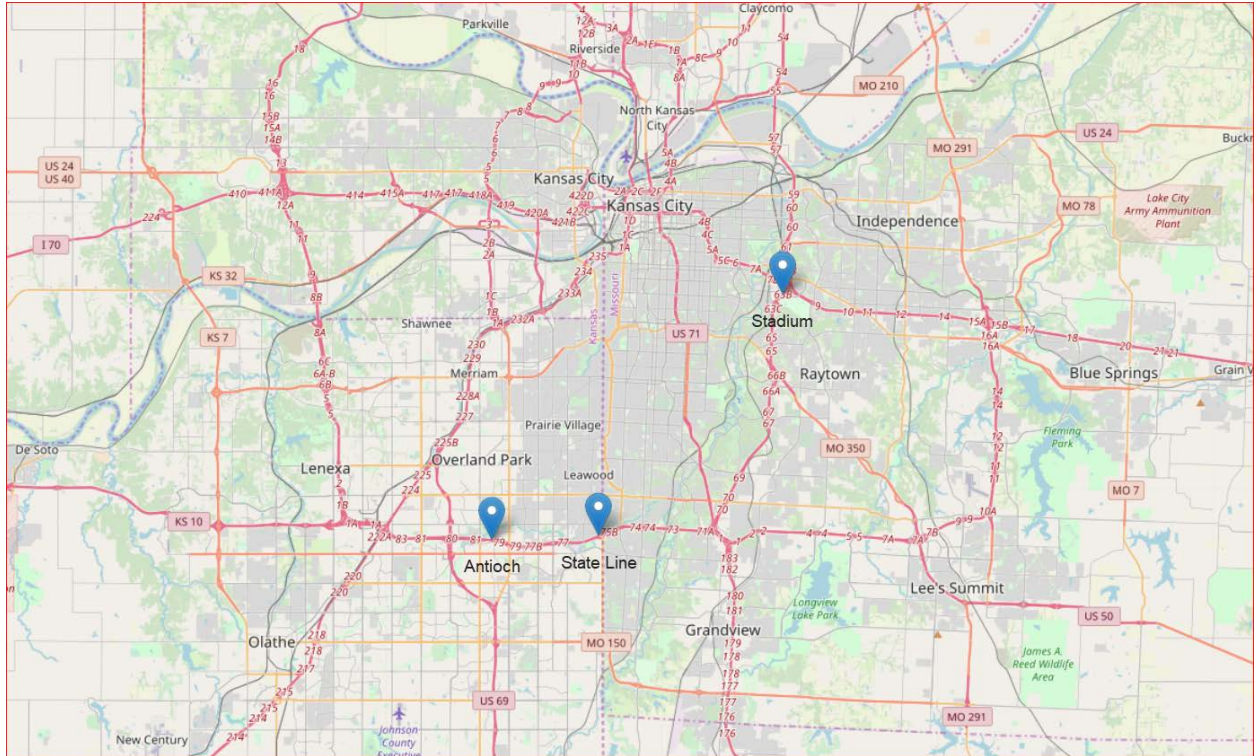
Claycomo
Parkville
Riverside
North Kansas City
MO 210
US 24
US 40
MO 291
US 24
Buckner
Kansas City
Kansas City
Lake City Army Ammunition Plant
MO 78
Independence
I 70
KS 32
KS 7
Shawnee
Kansas
Missouri
US 71
Stadium
Merriam
Raytown
Blue Springs
Grain Valley
De Soto
Prairie Village
Fleming Park
MO 350
Lenexa
Overland Park
Leawood
MO 7
KS 10
Antioch
State Line
Lee's Summit
Longview Lake Park
US 50
Olathe
MO 150
Grandview
James A. Reed Wildlife Area
US 69
MO 291
New Century
Johnson County Executive